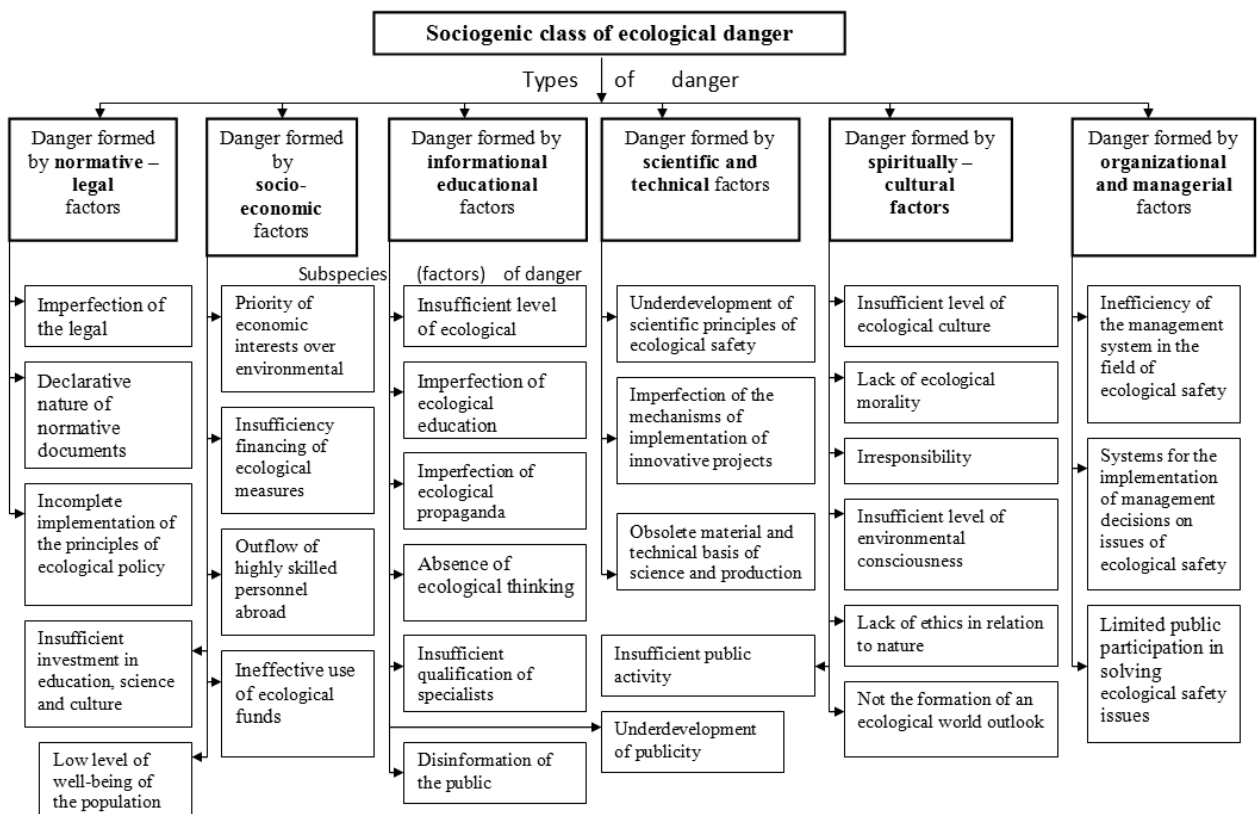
Sociogenic class of ecological danger

Types of danger

Danger formed by normative – legal factors

Danger formed by socio-economic factors

Danger formed by informational educational factors

Danger formed by scientific and technical factors

Danger formed by spiritually – cultural factors

Danger formed by organizational and managerial factors

Subspecies (factors) of danger

Imperfection of the legal

Declarative nature of normative documents

Incomplete implementation of the principles of ecological policy

Insufficient investment in education, science and culture

Low level of well-being of the population

Priority of economic interests over environmental

Insufficiency financing of ecological measures

Outflow of highly skilled personnel abroad

Ineffective use of ecological funds

Insufficient level of ecological

Imperfection of ecological education

Imperfection of ecological propaganda

Absence of ecological thinking

Insufficient qualification of specialists

Disinformation of the public

Underdevelopment of scientific principles of ecological safety

Imperfection of the mechanisms of implementation of innovative projects

Obsolete material and technical basis of science and production

Insufficient public activity

Underdevelopment of publicity

Insufficient level of ecological culture

Lack of ecological morality

Irresponsibility

Insufficient level of environmental consciousness

Lack of ethics in relation to nature

Not the formation of an ecological world outlook

Inefficiency of the management system in the field of ecological safety

Systems for the implementation of management decisions on issues of ecological safety

Limited public participation in solving ecological safety issues